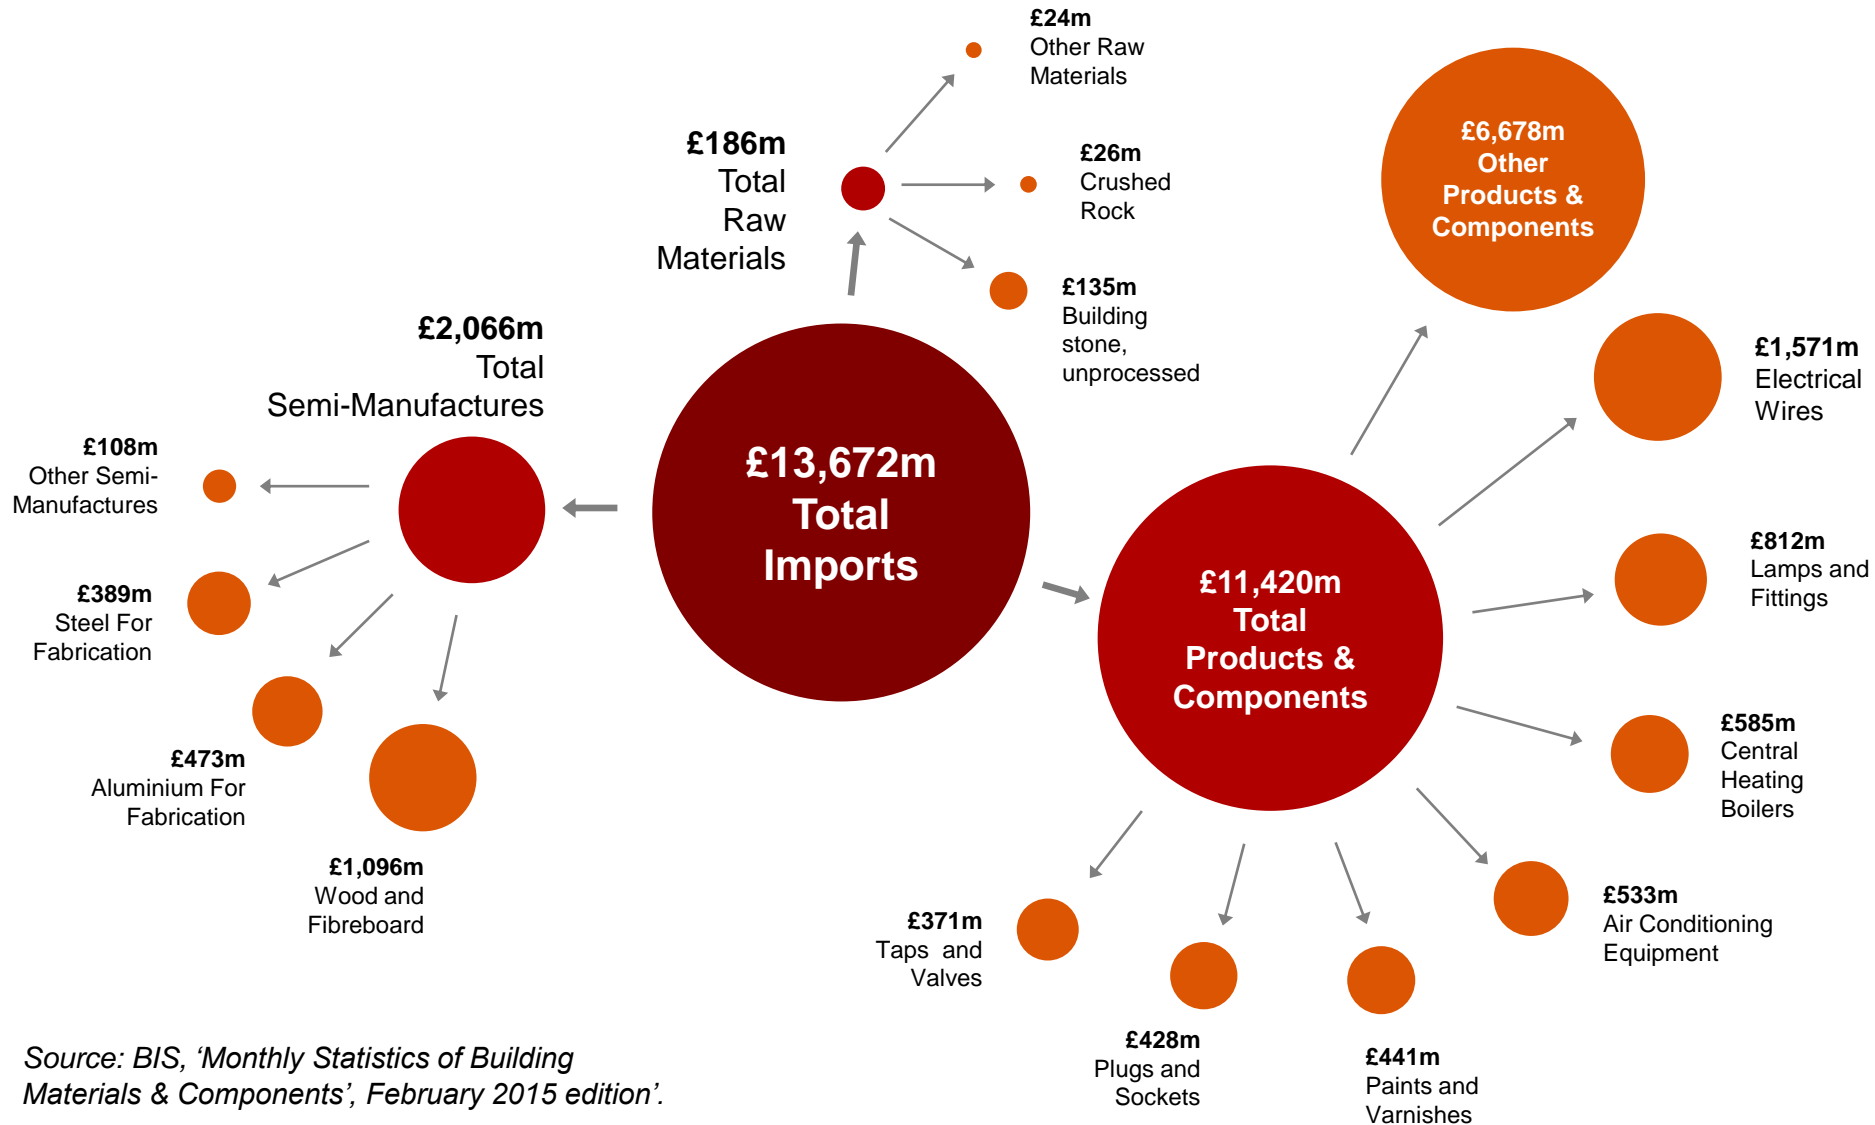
£13,672m
Total
Imports

£186m
Total
Raw
Materials

£24m
Other Raw
Materials

£26m
Crushed
Rock

£135m
Building
stone,
unprocessed

£6,678m
Other
Products &
Components

£2,066m
Total
Semi-Manufactures

£108m
Other Semi-Manufactures

£389m
Steel For
Fabrication

£473m
Aluminium For
Fabrication

£1,096m
Wood and
Fibreboard

£11,420m
Total
Products &
Components

£1,571m
Electrical
Wires

£812m
Lamps and
Fittings

£585m
Central
Heating
Boilers

£533m
Air Conditioning
Equipment

£371m
Taps and
Valves

£428m
Plugs and
Sockets

£441m
Paints and
Varnishes

Source: BIS, 'Monthly Statistics of Building Materials & Components', February 2015 edition'.